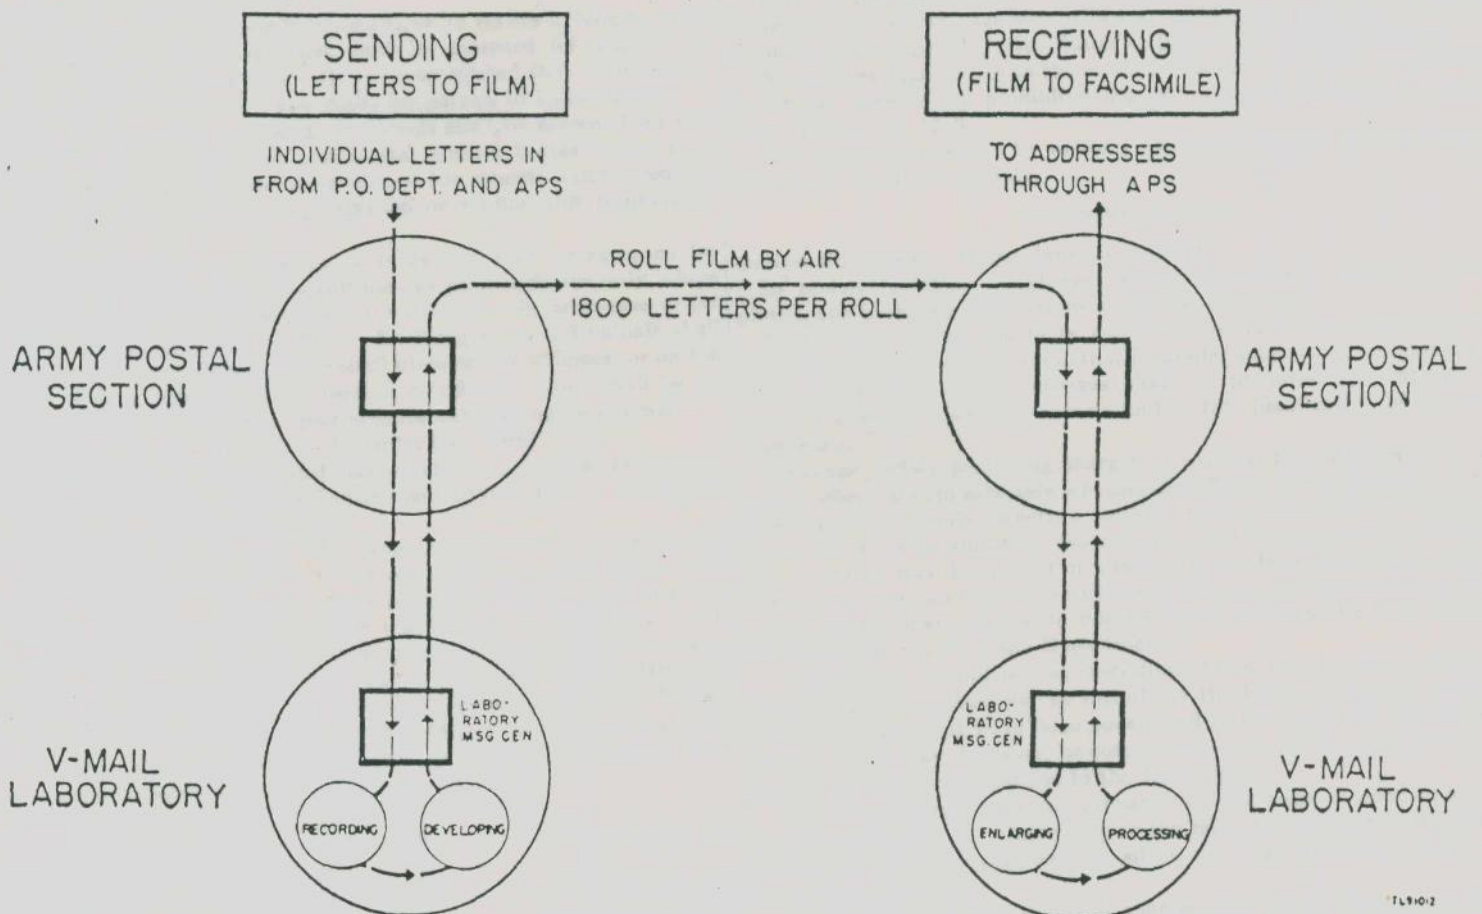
SENDING
(LETTERS TO FILM)

RECEIVING
(FILM TO FACSIMILE)

INDIVIDUAL LETTERS IN FROM P.O. DEPT. AND APS

TO ADDRESSEES THROUGH APS

ROLL FILM BY AIR
1800 LETTERS PER ROLL

ARMY POSTAL SECTION

ARMY POSTAL SECTION

LABORATORY MSG CEN

LABORATORY MSG. CEN

V-MAIL LABORATORY

RECORDING

DEVELOPING

ENLARGING

PROCESSING

V-MAIL LABORATORY

TL91012